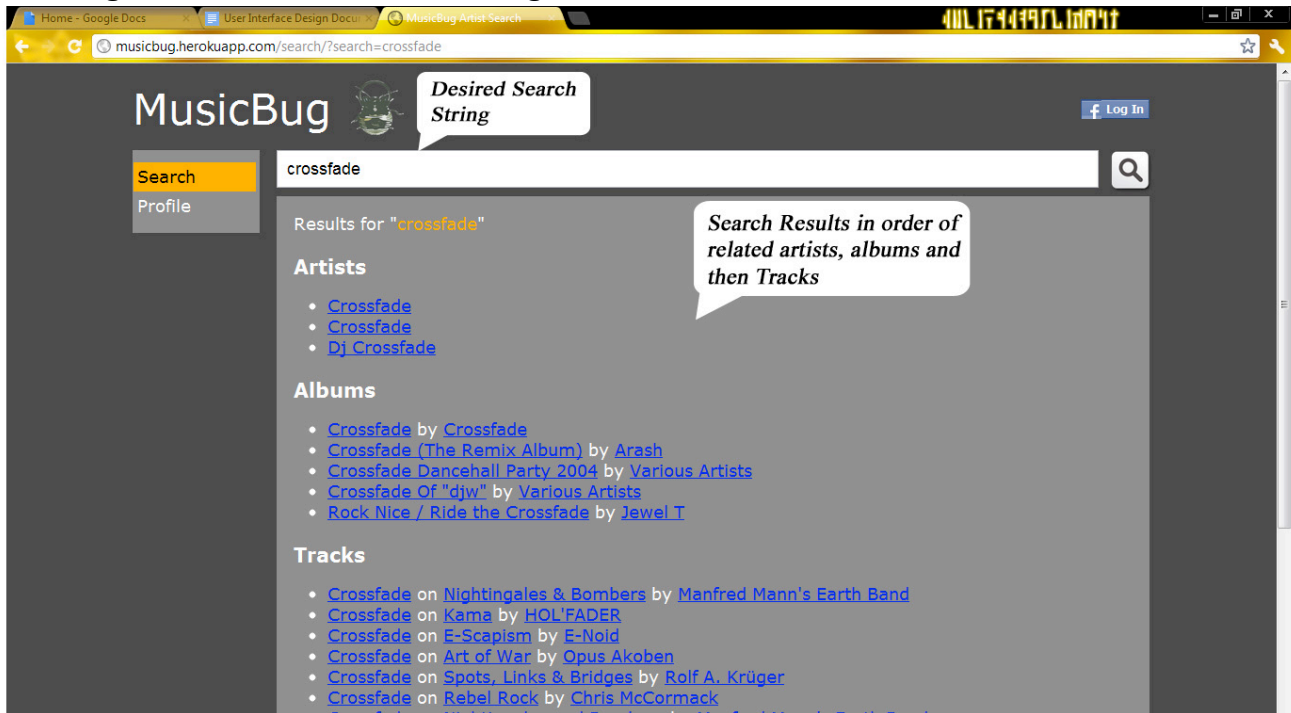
Home - Google Docs
User Interface Design Docu
MusicBug Artist Search
musicbug.herokuapp.com/search/?search=crossfade

MusicBug

Desired Search String

Log In

Search
Profile

crossfade

Results for "crossfade"

Search Results in order of related artists, albums and then Tracks

Artists

- Crossfade
- Crossfade
- Dj Crossfade

Albums

- Crossfade by Crossfade
- Crossfade (The Remix Album) by Arash
- Crossfade Dancehall Party 2004 by Various Artists
- Crossfade Of "djw" by Various Artists
- Rock Nice / Ride the Crossfade by Jewel T

Tracks

- Crossfade on Nightingales & Bombers by Manfred Mann's Earth Band
- Crossfade on Kama by HOL'FADER
- Crossfade on E-Scapism by E-Noid
- Crossfade on Art of War by Opus Akoben
- Crossfade on Spots, Links & Bridges by Rolf A. Krüger
- Crossfade on Rebel Rock by Chris McCormack